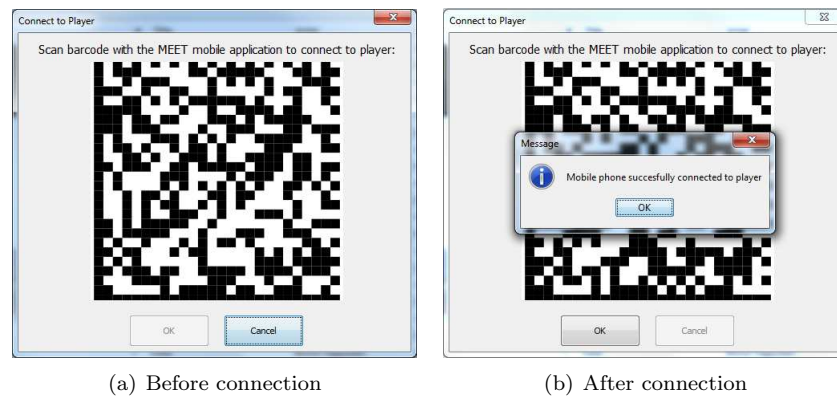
Connect to Player

Scan barcode with the MEET mobile application to connect to player:

OK

Cancel

(a) Before connection

Connect to Player

Scan barcode with the MEET mobile application to connect to player:

Message

Mobile phone succesfully connected to player

OK

OK

Cancel

(b) After connection